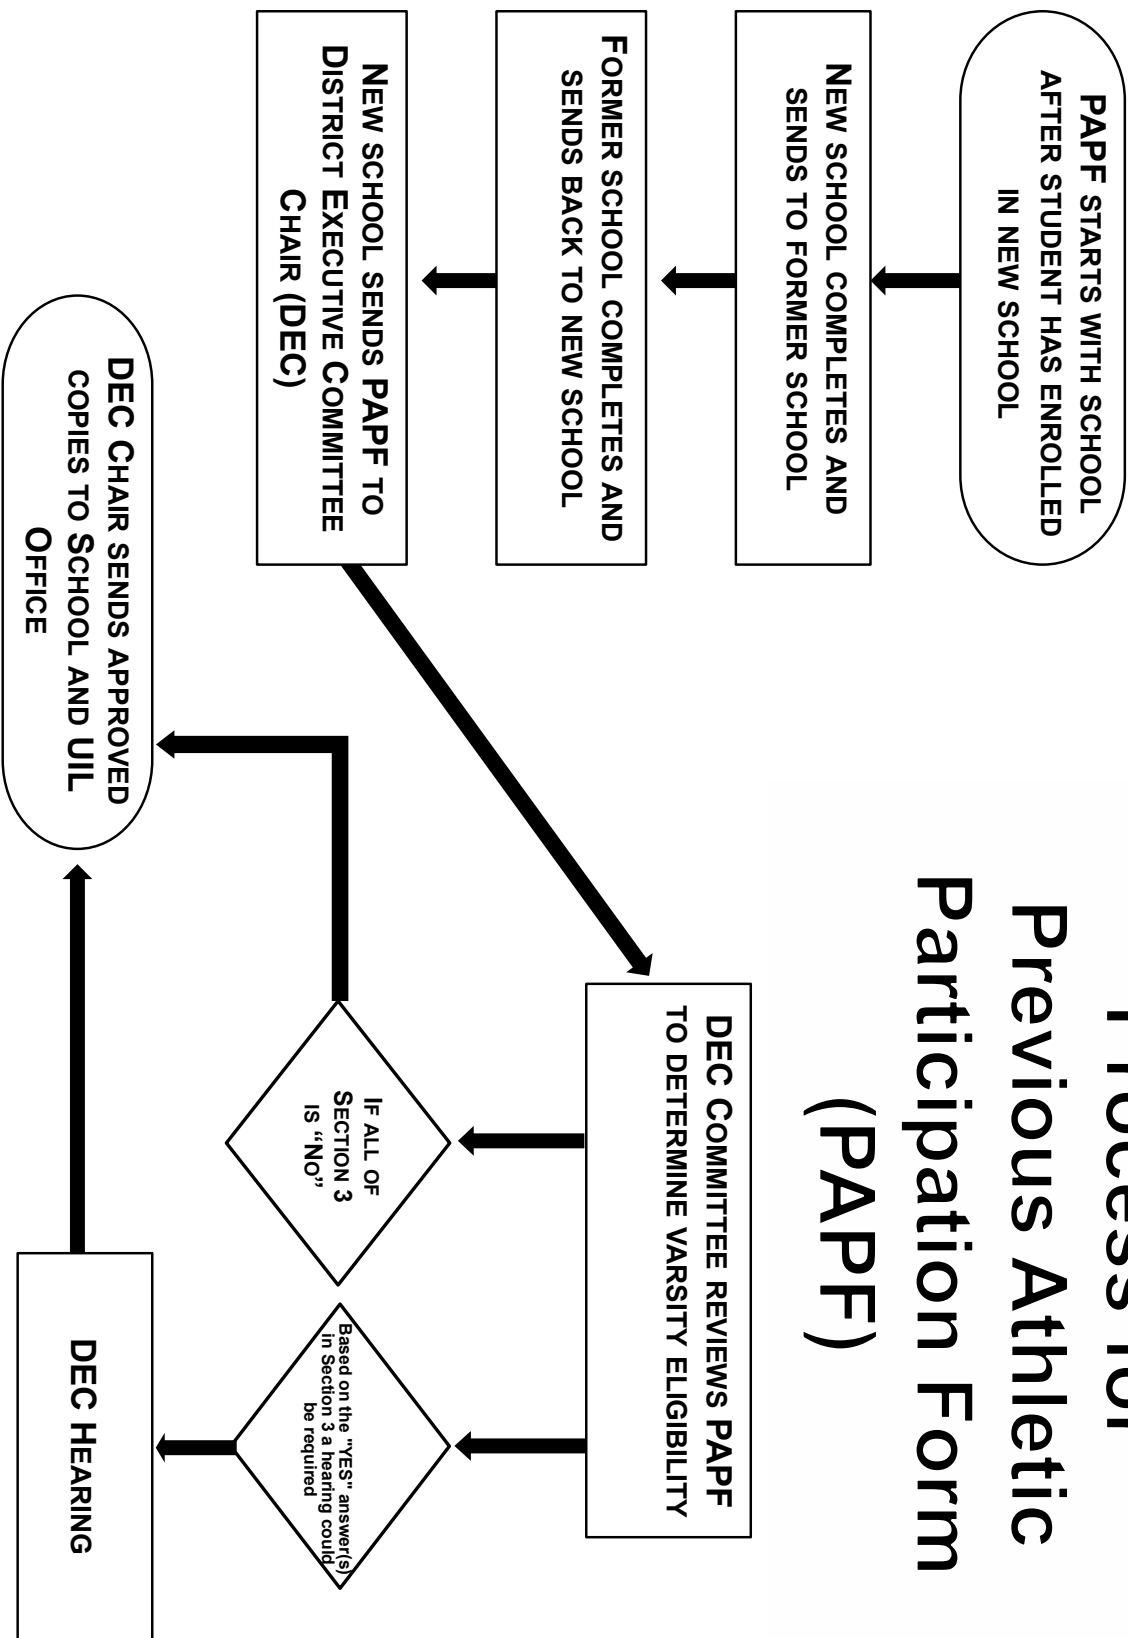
Process for Previous Athletic Participation Form (PAPF)

PAPF STARTS WITH SCHOOL AFTER STUDENT HAS ENROLLED IN NEW SCHOOL

NEW SCHOOL COMPLETES AND SENDS TO FORMER SCHOOL

FORMER SCHOOL COMPLETES AND SENDS BACK TO NEW SCHOOL

NEW SCHOOL SENDS PAPF TO DISTRICT EXECUTIVE COMMITTEE CHAIR (DEC)

DEC COMMITTEE REVIEWS PAPF TO DETERMINE VARSITY ELIGIBILITY

IF ALL OF SECTION 3 IS "NO"

Based on the "YES" answer(s) in Section 3 a hearing could be required

DEC HEARING

DEC CHAIR SENDS APPROVED COPIES TO SCHOOL AND UIL OFFICE